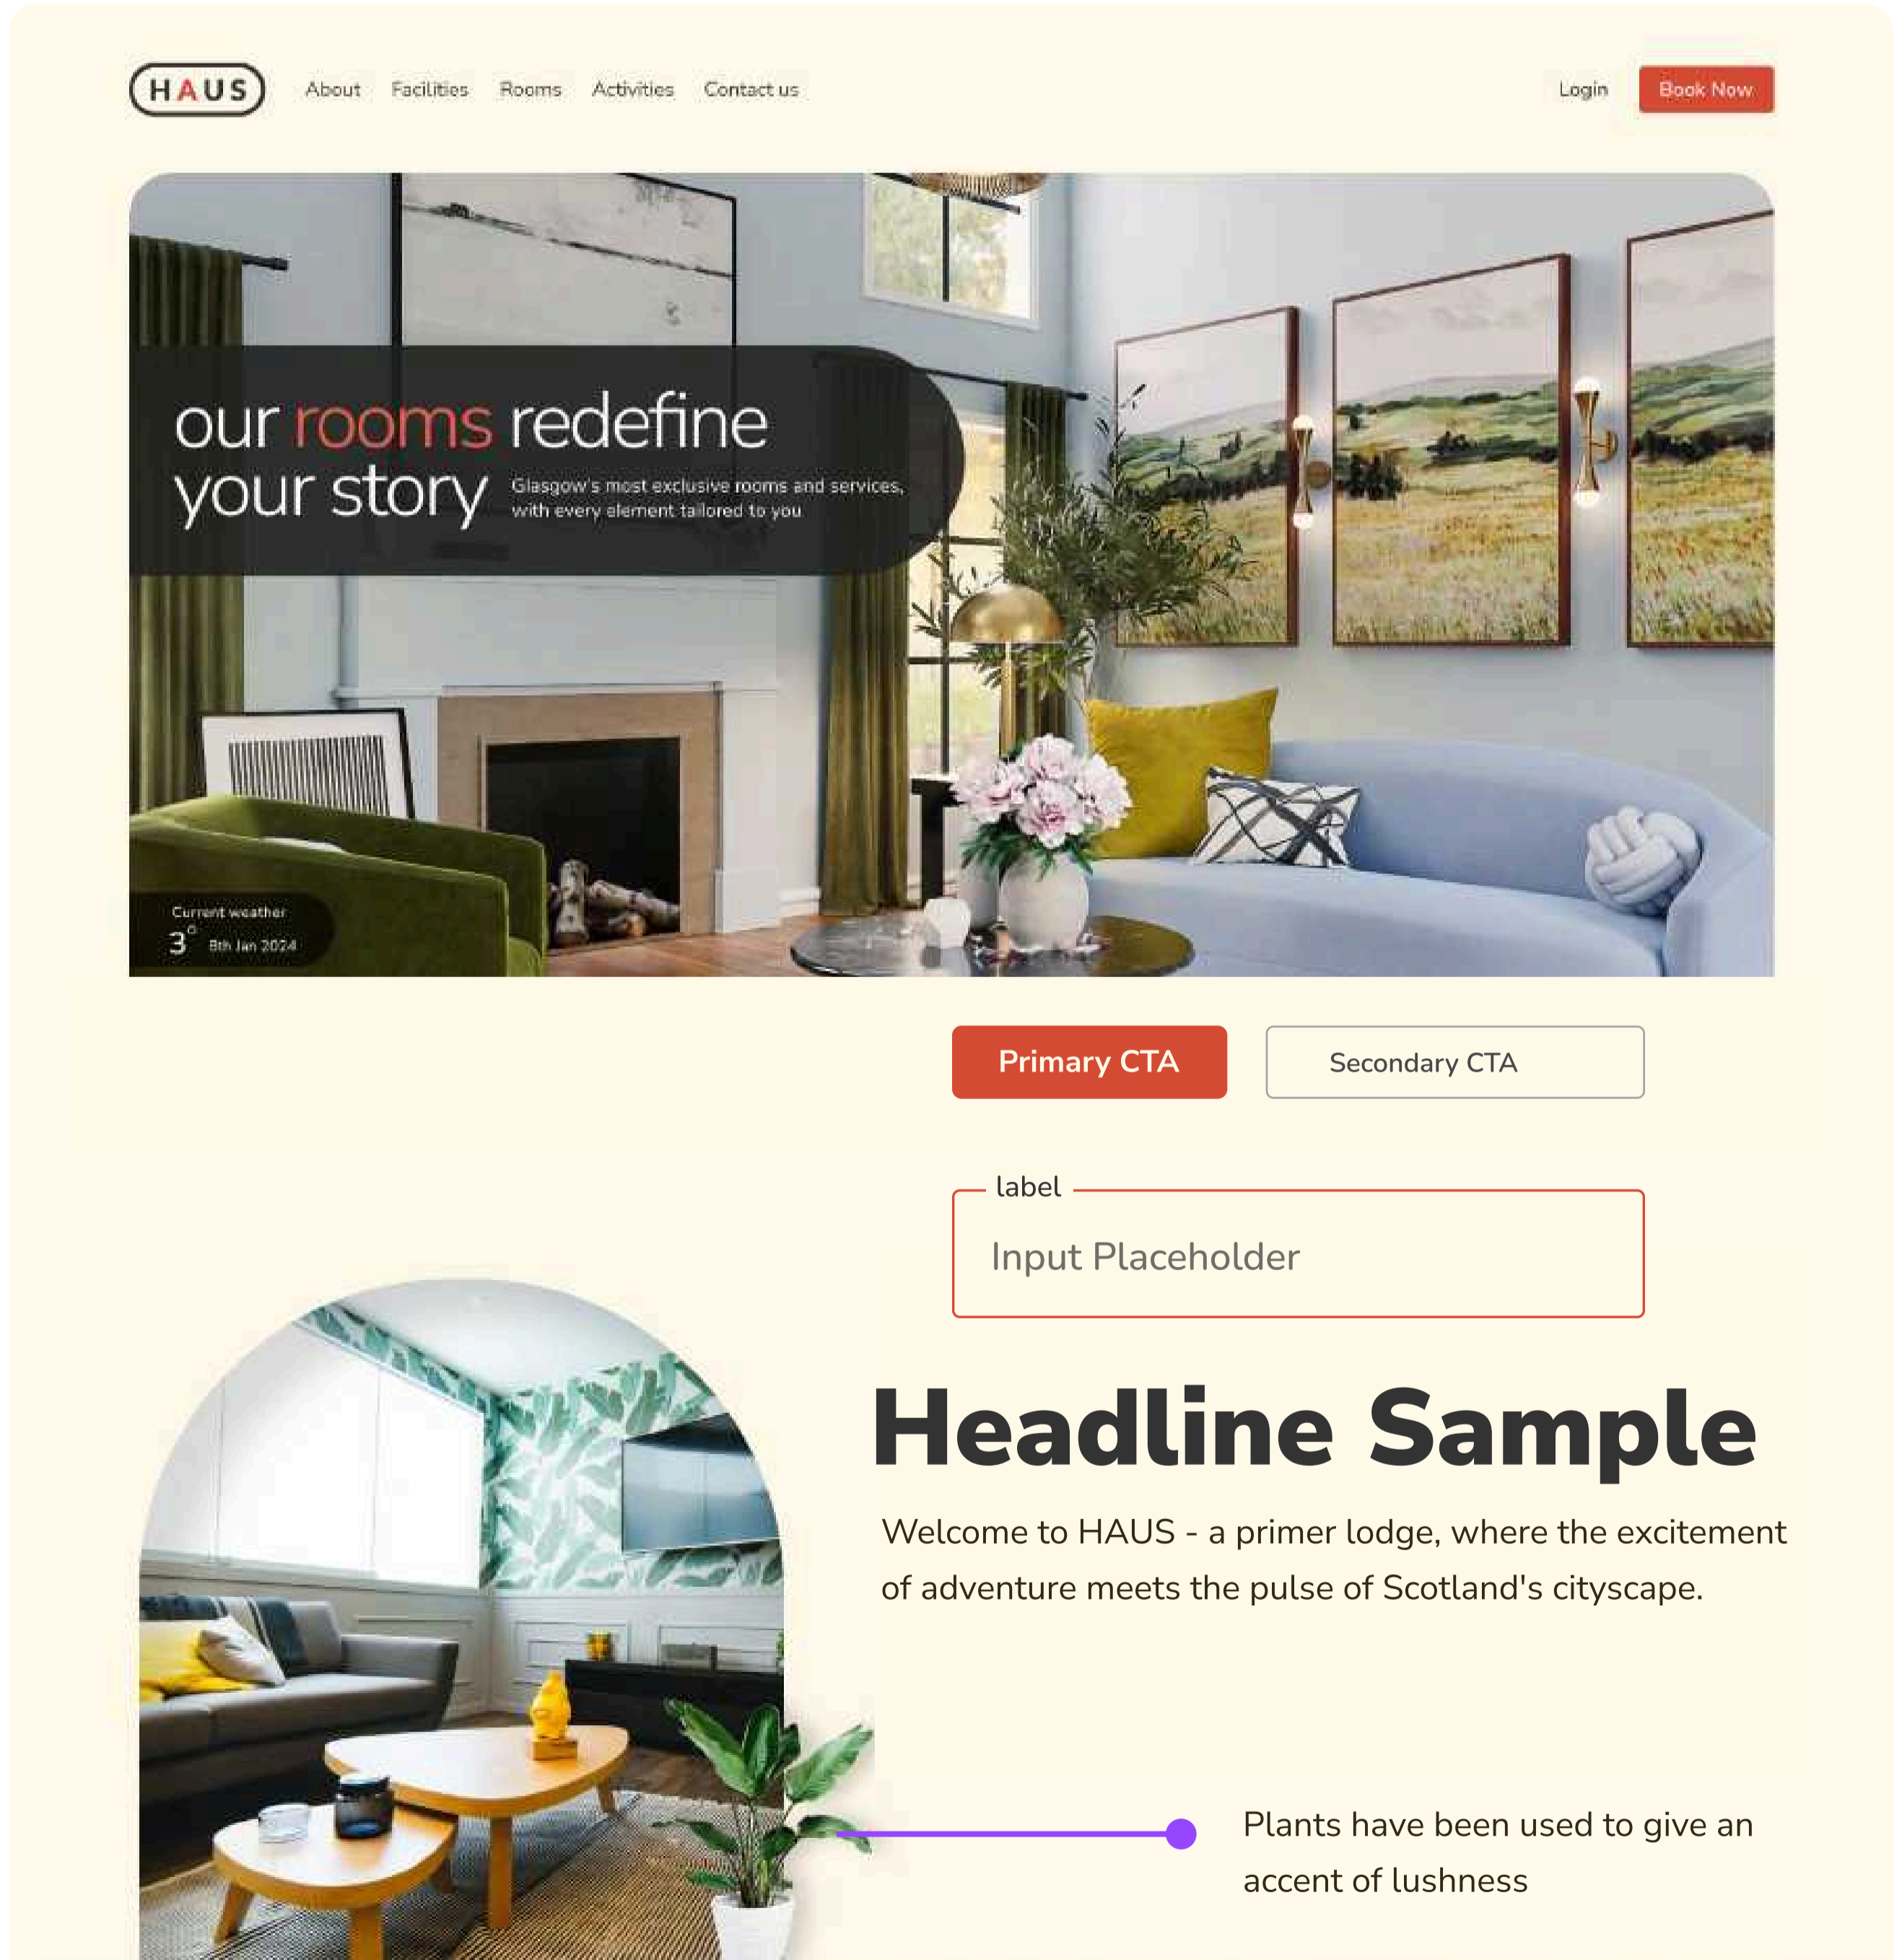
HAUS

About Facilities Rooms Activities Contact us

Login Book Now

our rooms redefine your story

Glasgow's most exclusive rooms and services, with every element tailored to you

Current weather
3° 8th Jan 2024

Primary CTA

Secondary CTA

label

Input Placeholder

Headline Sample

Welcome to HAUS - a primer lodge, where the excitement of adventure meets the pulse of Scotland's cityscape.

Plants have been used to give an accent of lushness